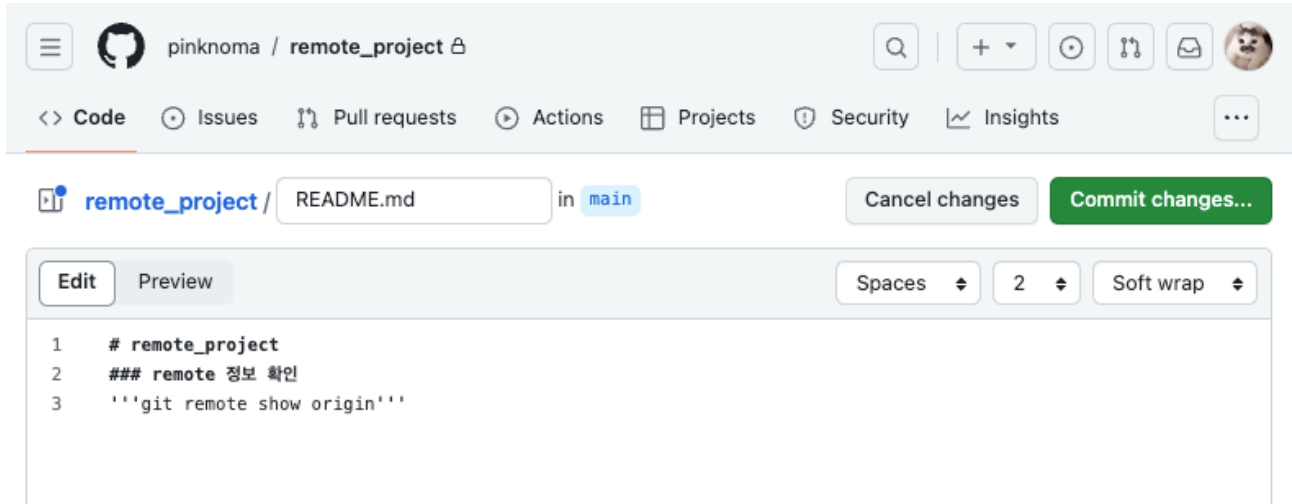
pinknoma / remote_project

<> Code  Issues  Pull requests  Actions  Projects  Security  Insights  ...

remote_project / README.md in main

Cancel changes  Commit changes...

Edit  Preview

Spaces  2  Soft wrap

1 # remote_project
2 ### remote 정보 확인
3 '''git remote show origin'''